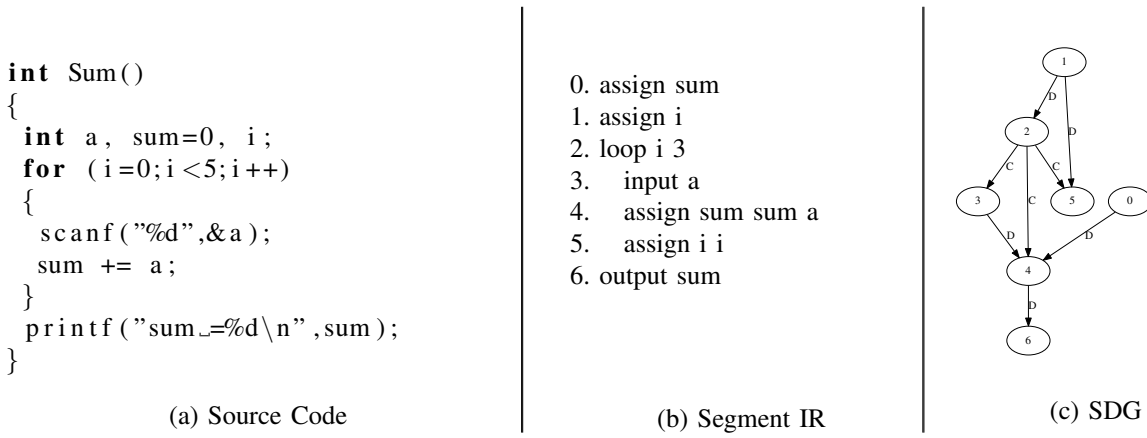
int Sum()
{
 int a, sum=0, i;
 for (i=0;i<5;i++)
 {
  scanf("%d",&a);
  sum += a;
 }
 printf("sum␣=%d\n",sum);
}

(a) Source Code

0. assign sum
1. assign i
2. loop i 3
3. input a
4. assign sum sum a
5. assign i i
6. output sum

(b) Segment IR

1
D
D
2
C
C
C
3
5
0
D
D
4
D
6

(c) SDG